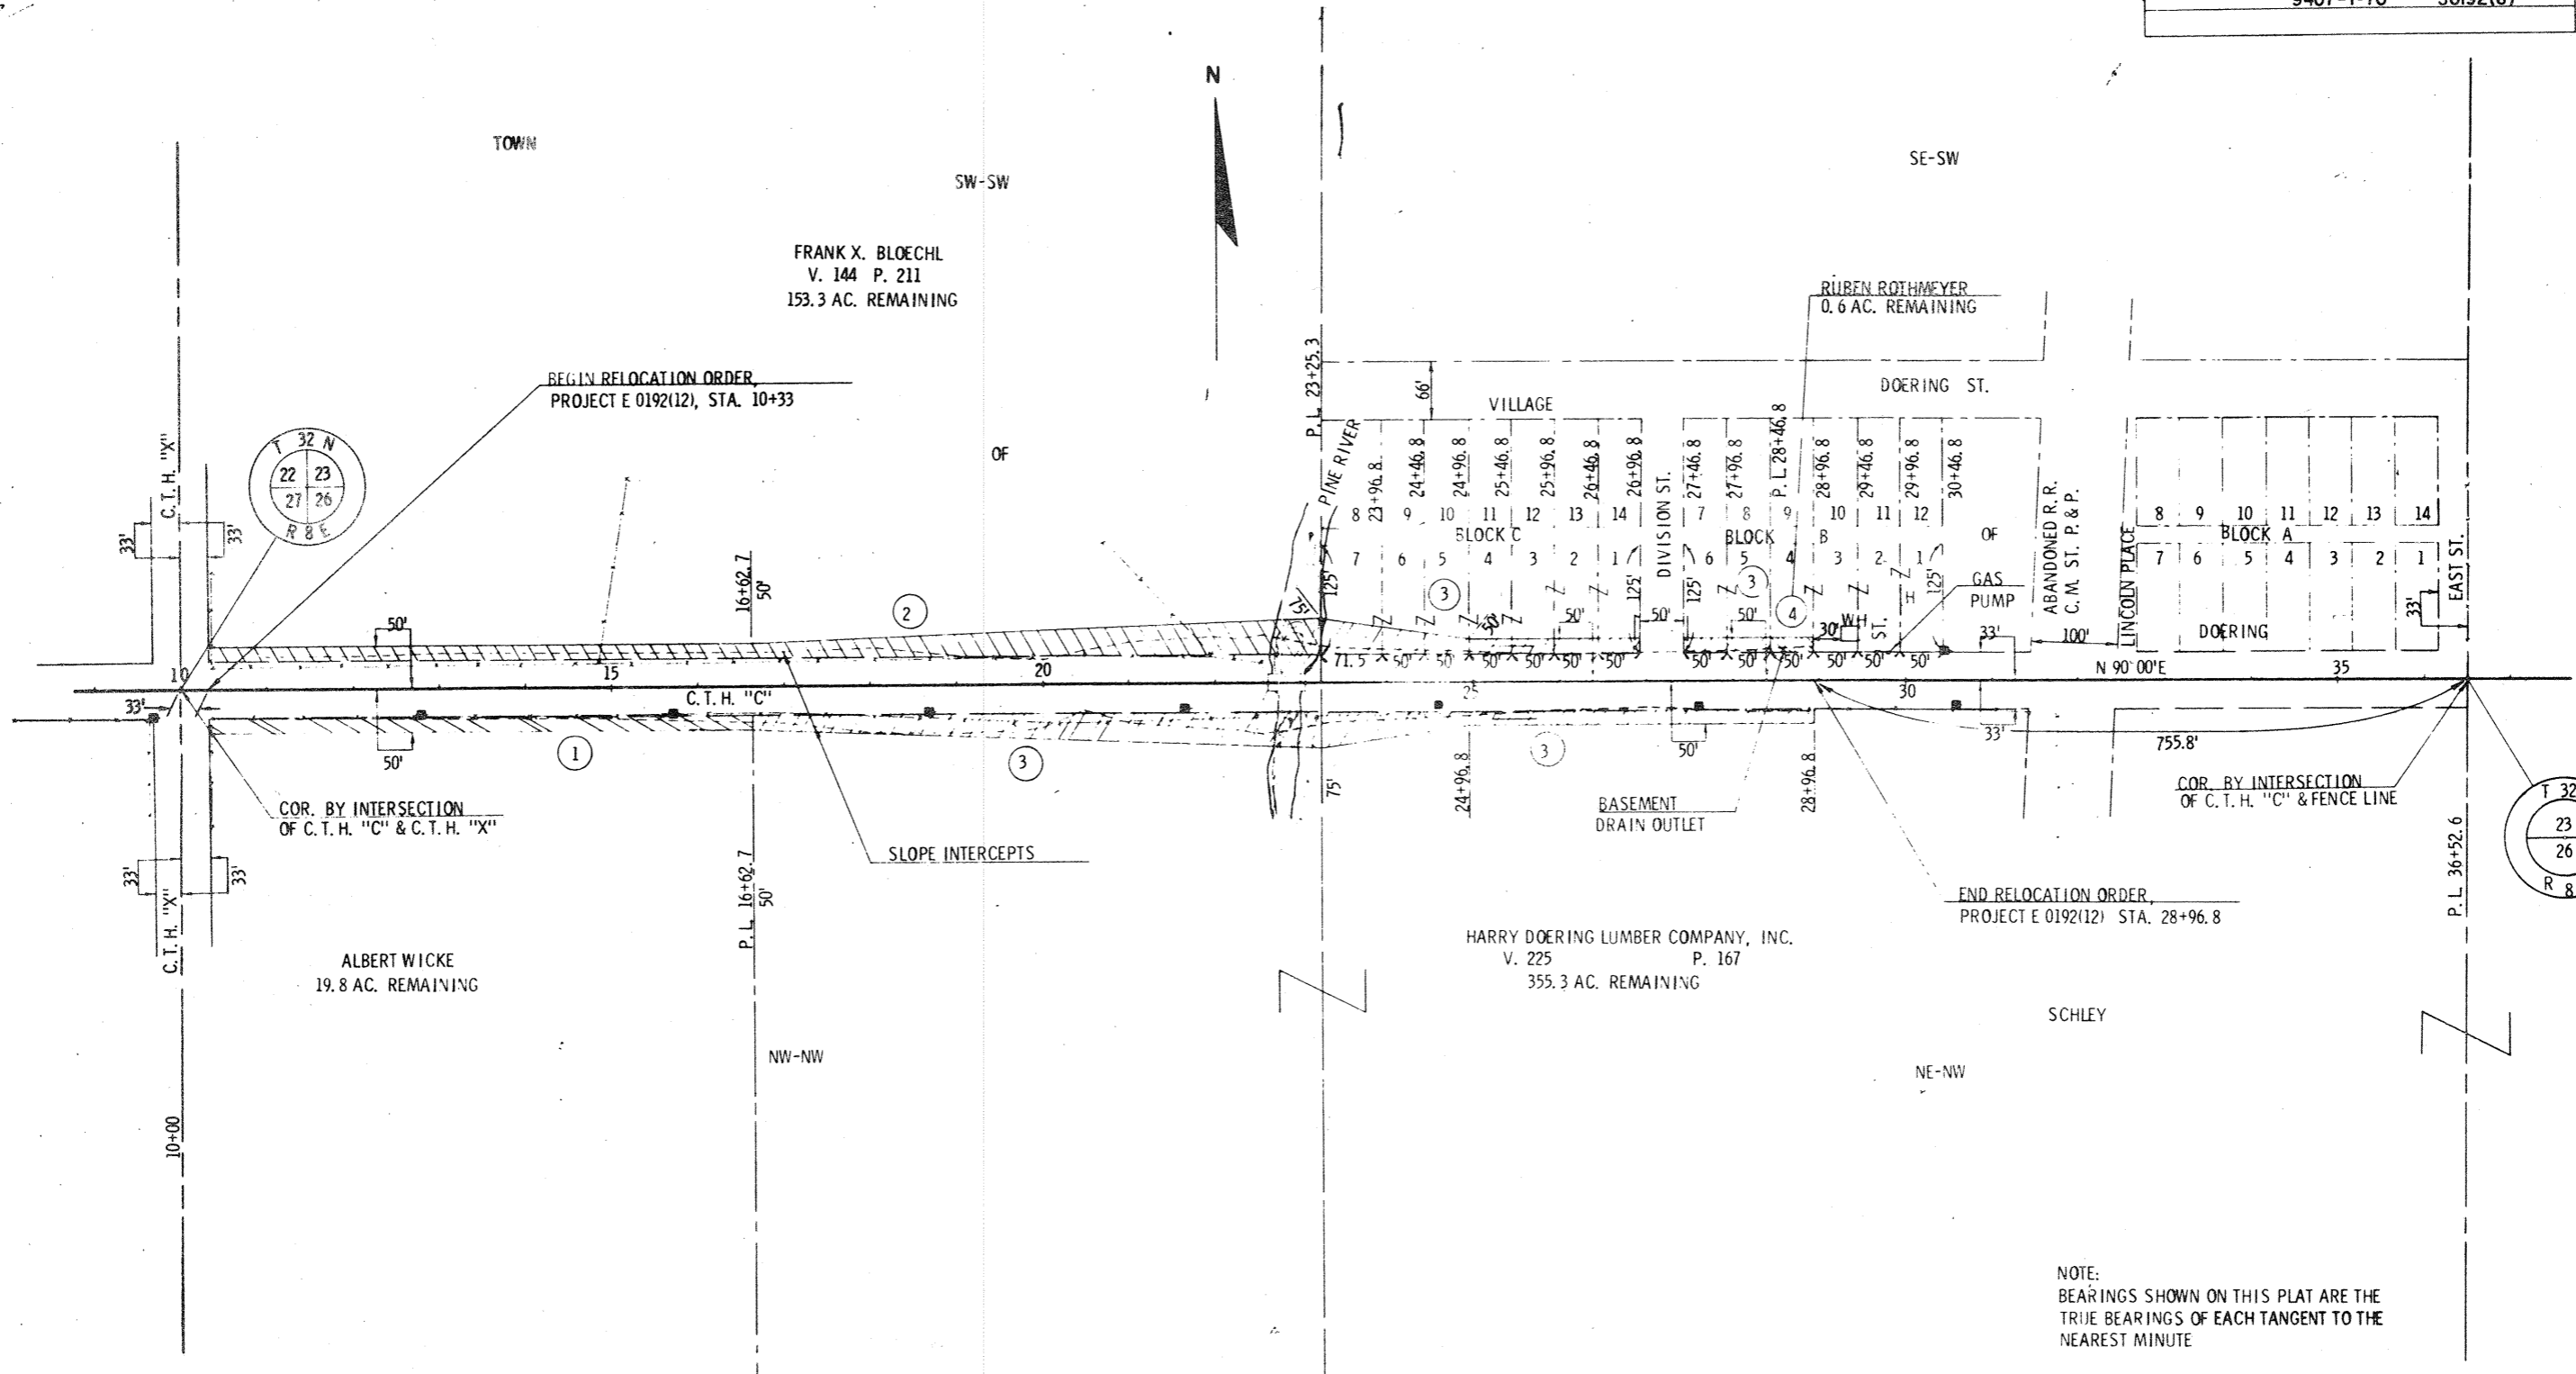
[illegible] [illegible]

N

TOWN

SW-SW

FRANK X. BLOECHL
V. 144 P. 211
153.3 AC. REMAINING

BEGIN RELOCATION ORDER,
PROJECT E 0192(12), STA. 10+33

OF

SE-SW

RUBEN ROTHMEYER
0.6 AC. REMAINING

DOERING ST.

VILLAGE

P.L. 23+25.3

66'

PINE RIVER

C.T.H. "X"

T 32 N
22 23
27 26
R 8 E

33' 33'

23+96.8 24+46.8 24+96.8 25+46.8 25+96.8 26+46.8 26+96.8

DIVISION ST.

27+46.8 27+96.8 P.L. 28+46.8 28+96.8 29+46.8 29+96.8 30+46.8

8 9 10 11 12 13 14
BLOCK C
7 6 5 4 3 2 1

7 8 9 10 11 12
BLOCK B
6 5 4 3 2 1

OF

ABANDONED R.R. C.M. ST. P. & P.

LINCOLN PLACE

8 9 10 11 12 13 14
BLOCK A
7 6 5 4 3 2 1

EAST ST.

16+62.7
50'

2

50'

3

3

4

125'

50'

50' 50'

50'

125' 125'

50'

WH

30'

H

ST.

GAS PUMP

33'

100'

DOERING

33'

71.5 50' 50' 50' 50' 50' 50' 50' 50' 50' 50' 50'

10

15

20

25

30

35

N 90° 00'E

C.T.H. "C"

33'

33'

755.8'

50'

50'

50'

1

3

3

75'

24+96.8

BASEMENT
DRAIN OUTLET

28+96.8

COR. BY INTERSECTION
OF C.T.H. "C" & C.T.H. "X"

SLOPE INTERCEPTS

COR. BY INTERSECTION
OF C.T.H. "C" & FENCE LINE

T 32
23
26
R 8

P.L. 36+52.6

33' 33'

C.T.H. "X"

P.L. 16+62.7
50'

END RELOCATION ORDER,
PROJECT E 0192(12) STA. 28+96.8

HARRY DOERING LUMBER COMPANY, INC.
V. 225 P. 167
355.3 AC. REMAINING

ALBERT WICKE
19.8 AC. REMAINING

SCHLEY

NW-NW

NE-NW

10+00

NOTE:
BEARINGS SHOWN ON THIS PLAT ARE THE TRUE BEARINGS OF EACH TANGENT TO THE NEAREST MINUTE